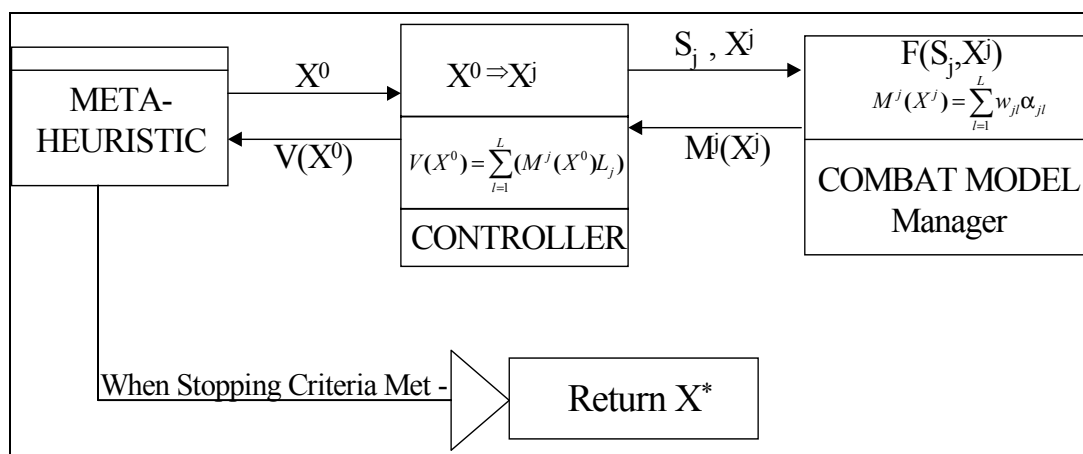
META-HEURISTIC

$X^0$

$V(X^0)$

$X^0 \Rightarrow X^j$

$V(X^0) = \sum_{l=1}^{L}(M^j(X^0)L_j)$

CONTROLLER

$S_j$ , $X^j$

$M^j(X^j)$

$F(S_j, X^j)$

$M^j(X^j) = \sum_{l=1}^{L} w_{jl}\alpha_{jl}$

COMBAT MODEL Manager

When Stopping Criteria Met -

Return $X^*$